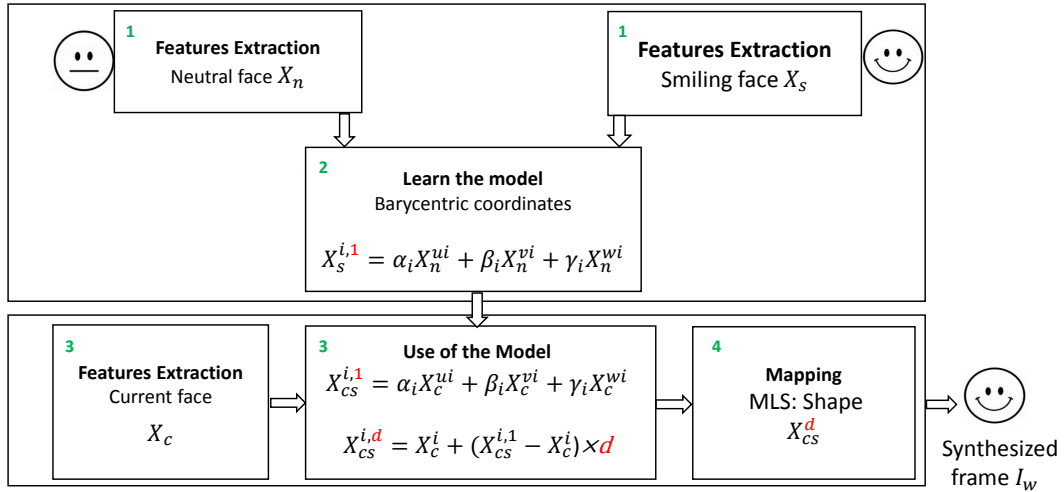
1
Features Extraction
Neutral face $X_n$

1
Features Extraction
Smiling face $X_s$

2
Learn the model
Barycentric coordinates
$X_s^{i,1} = \alpha_i X_n^{ui} + \beta_i X_n^{vi} + \gamma_i X_n^{wi}$

3
Features Extraction
Current face
$X_c$

3
Use of the Model
$X_{cs}^{i,1} = \alpha_i X_c^{ui} + \beta_i X_c^{vi} + \gamma_i X_c^{wi}$
$X_{cs}^{i,d} = X_c^i + (X_{cs}^{i,1} - X_c^i) \times d$

4
Mapping
MLS: Shape
$X_{cs}^{d}$

Synthesized frame $I_w$